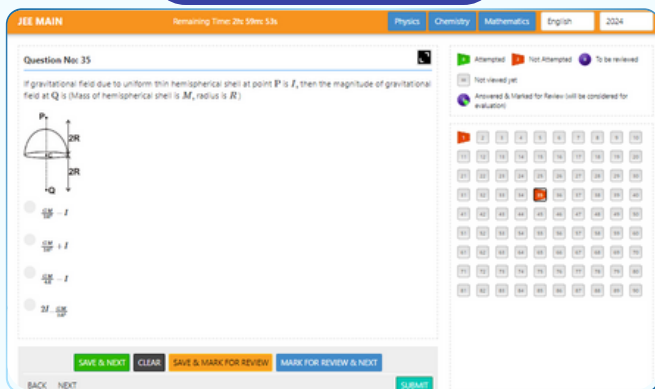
JEE MAIN

Remaining Time: 2h: 59m: 53s

Physics Chemistry Mathematics English 2024

Question No: 35

If gravitational field due to uniform thin hemispherical shell at point $P$ is $I$, then the magnitude of gravitational field at $Q$ is (Mass of hemispherical shell is $M$, radius is $R$)

P
2R
C
2R
Q

$\frac{GM}{9R^2} - I$

$\frac{GM}{9R^2} + I$

$\frac{GM}{4R^2} - I$

$2I - \frac{GM}{9R^2}$

Attempted
Not Attempted
To be reviewed
Not viewed yet
Answered & Marked for Review (will be considered for evaluation)

| 1 | 2 | 3 | 4 | 5 | 6 | 7 | 8 | 9 | 10 |
|---|---|---|---|---|---|---|---|---|---|
| 11 | 12 | 13 | 14 | 15 | 16 | 17 | 18 | 19 | 20 |
| 21 | 22 | 23 | 24 | 25 | 26 | 27 | 28 | 29 | 30 |
| 31 | 32 | 33 | 34 | 35 | 36 | 37 | 38 | 39 | 40 |
| 41 | 42 | 43 | 44 | 45 | 46 | 47 | 48 | 49 | 50 |
| 51 | 52 | 53 | 54 | 55 | 56 | 57 | 58 | 59 | 60 |
| 61 | 62 | 63 | 64 | 65 | 66 | 67 | 68 | 69 | 70 |
| 71 | 72 | 73 | 74 | 75 | 76 | 77 | 78 | 79 | 80 |
| 81 | 82 | 83 | 84 | 85 | 86 | 87 | 88 | 89 | 90 |

SAVE & NEXT CLEAR SAVE & MARK FOR REVIEW MARK FOR REVIEW & NEXT

BACK NEXT SUBMIT